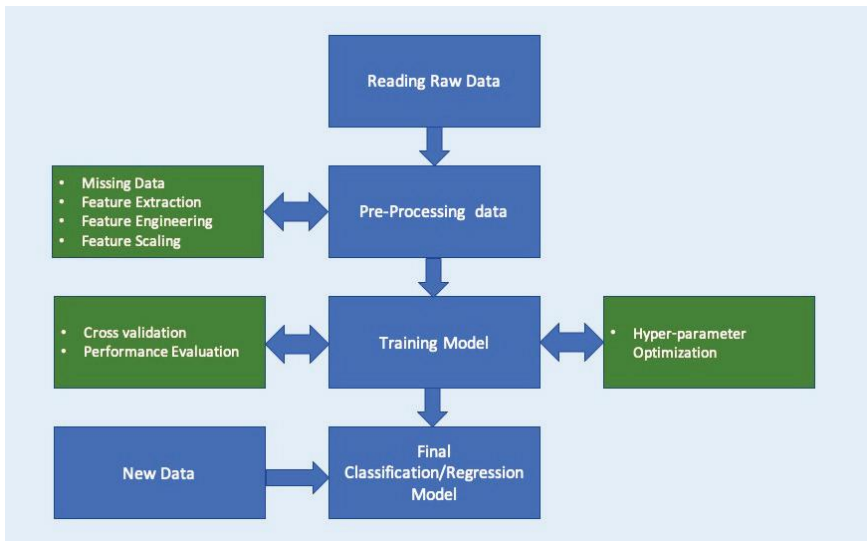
Reading Raw Data

- Missing Data
- Feature Extraction
- Feature Engineering
- Feature Scaling

Pre-Processing data

- Cross validation
- Performance Evaluation

Training Model

- Hyper-parameter Optimization

New Data

Final Classification/Regression Model